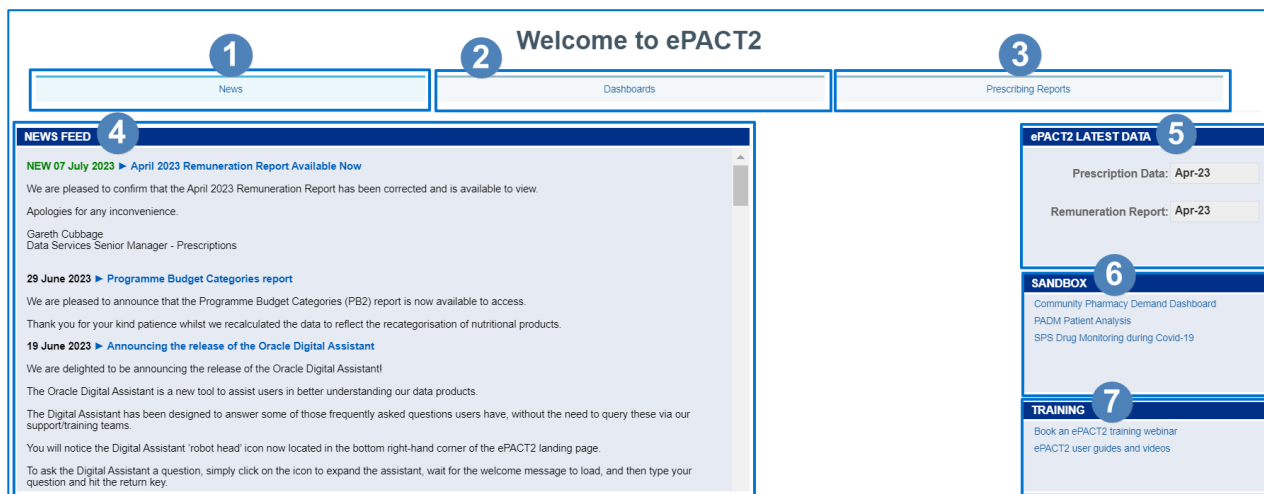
Welcome to ePACT2

1 News

2 Dashboards

3 Prescribing Reports

NEWS FEED 4

NEW 07 July 2023 ► April 2023 Remuneration Report Available Now

We are pleased to confirm that the April 2023 Remuneration Report has been corrected and is available to view.

Apologies for any inconvenience.

Gareth Cubbage
Data Services Senior Manager - Prescriptions

29 June 2023 ► Programme Budget Categories report

We are pleased to announce that the Programme Budget Categories (PB2) report is now available to access.

Thank you for your kind patience whilst we recalculated the data to reflect the recategorisation of nutritional products.

19 June 2023 ► Announcing the release of the Oracle Digital Assistant

We are delighted to be announcing the release of the Oracle Digital Assistant!

The Oracle Digital Assistant is a new tool to assist users in better understanding our data products.

The Digital Assistant has been designed to answer some of those frequently asked questions users have, without the need to query these via our support/training teams.

You will notice the Digital Assistant 'robot head' icon now located in the bottom right-hand corner of the ePACT2 landing page.

To ask the Digital Assistant a question, simply click on the icon to expand the assistant, wait for the welcome message to load, and then type your question and hit the return key.

ePACT2 LATEST DATA 5

Prescription Data: Apr-23

Remuneration Report: Apr-23

SANDBOX 6

Community Pharmacy Demand Dashboard
PADM Patient Analysis
SPS Drug Monitoring during Covid-19

TRAINING 7

Book an ePACT2 training webinar
ePACT2 user guides and videos